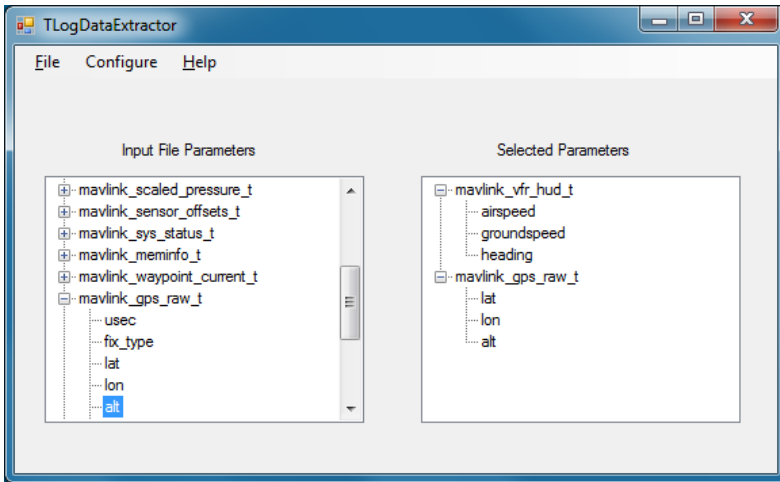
TLogDataExtractor

File Configure Help

Input File Parameters

mavlink_scaled_pressure_t
mavlink_sensor_offsets_t
mavlink_sys_status_t
mavlink_meminfo_t
mavlink_waypoint_current_t
mavlink_gps_raw_t
usec
fix_type
lat
lon
alt

Selected Parameters

mavlink_vfr_hud_t
airspeed
groundspeed
heading
mavlink_gps_raw_t
lat
lon
alt